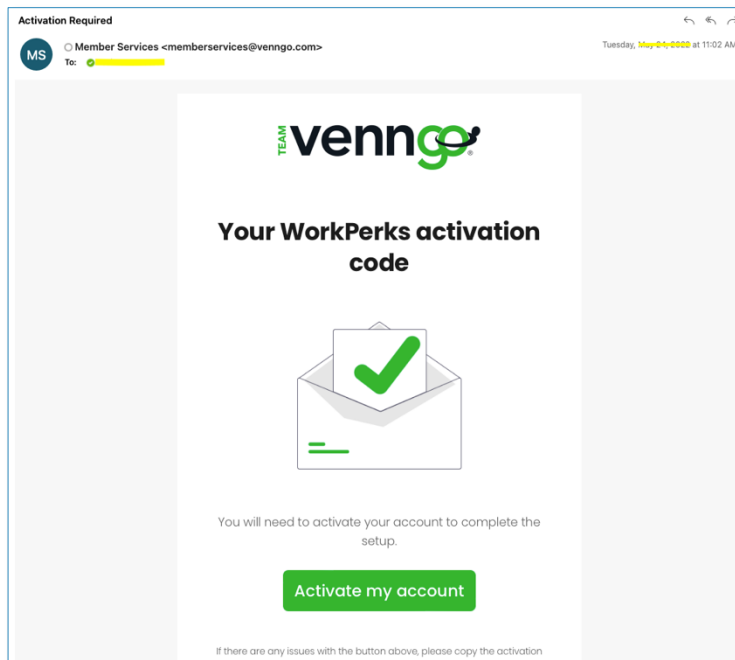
Activation Required

MS

Member Services <memberservices@venngo.com>
To: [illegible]

Tuesday, May 24, 2022 at 11:02 AM

TEAM venngo®

Your WorkPerks activation code

You will need to activate your account to complete the setup.

Activate my account

If there are any issues with the button above, please copy the activation